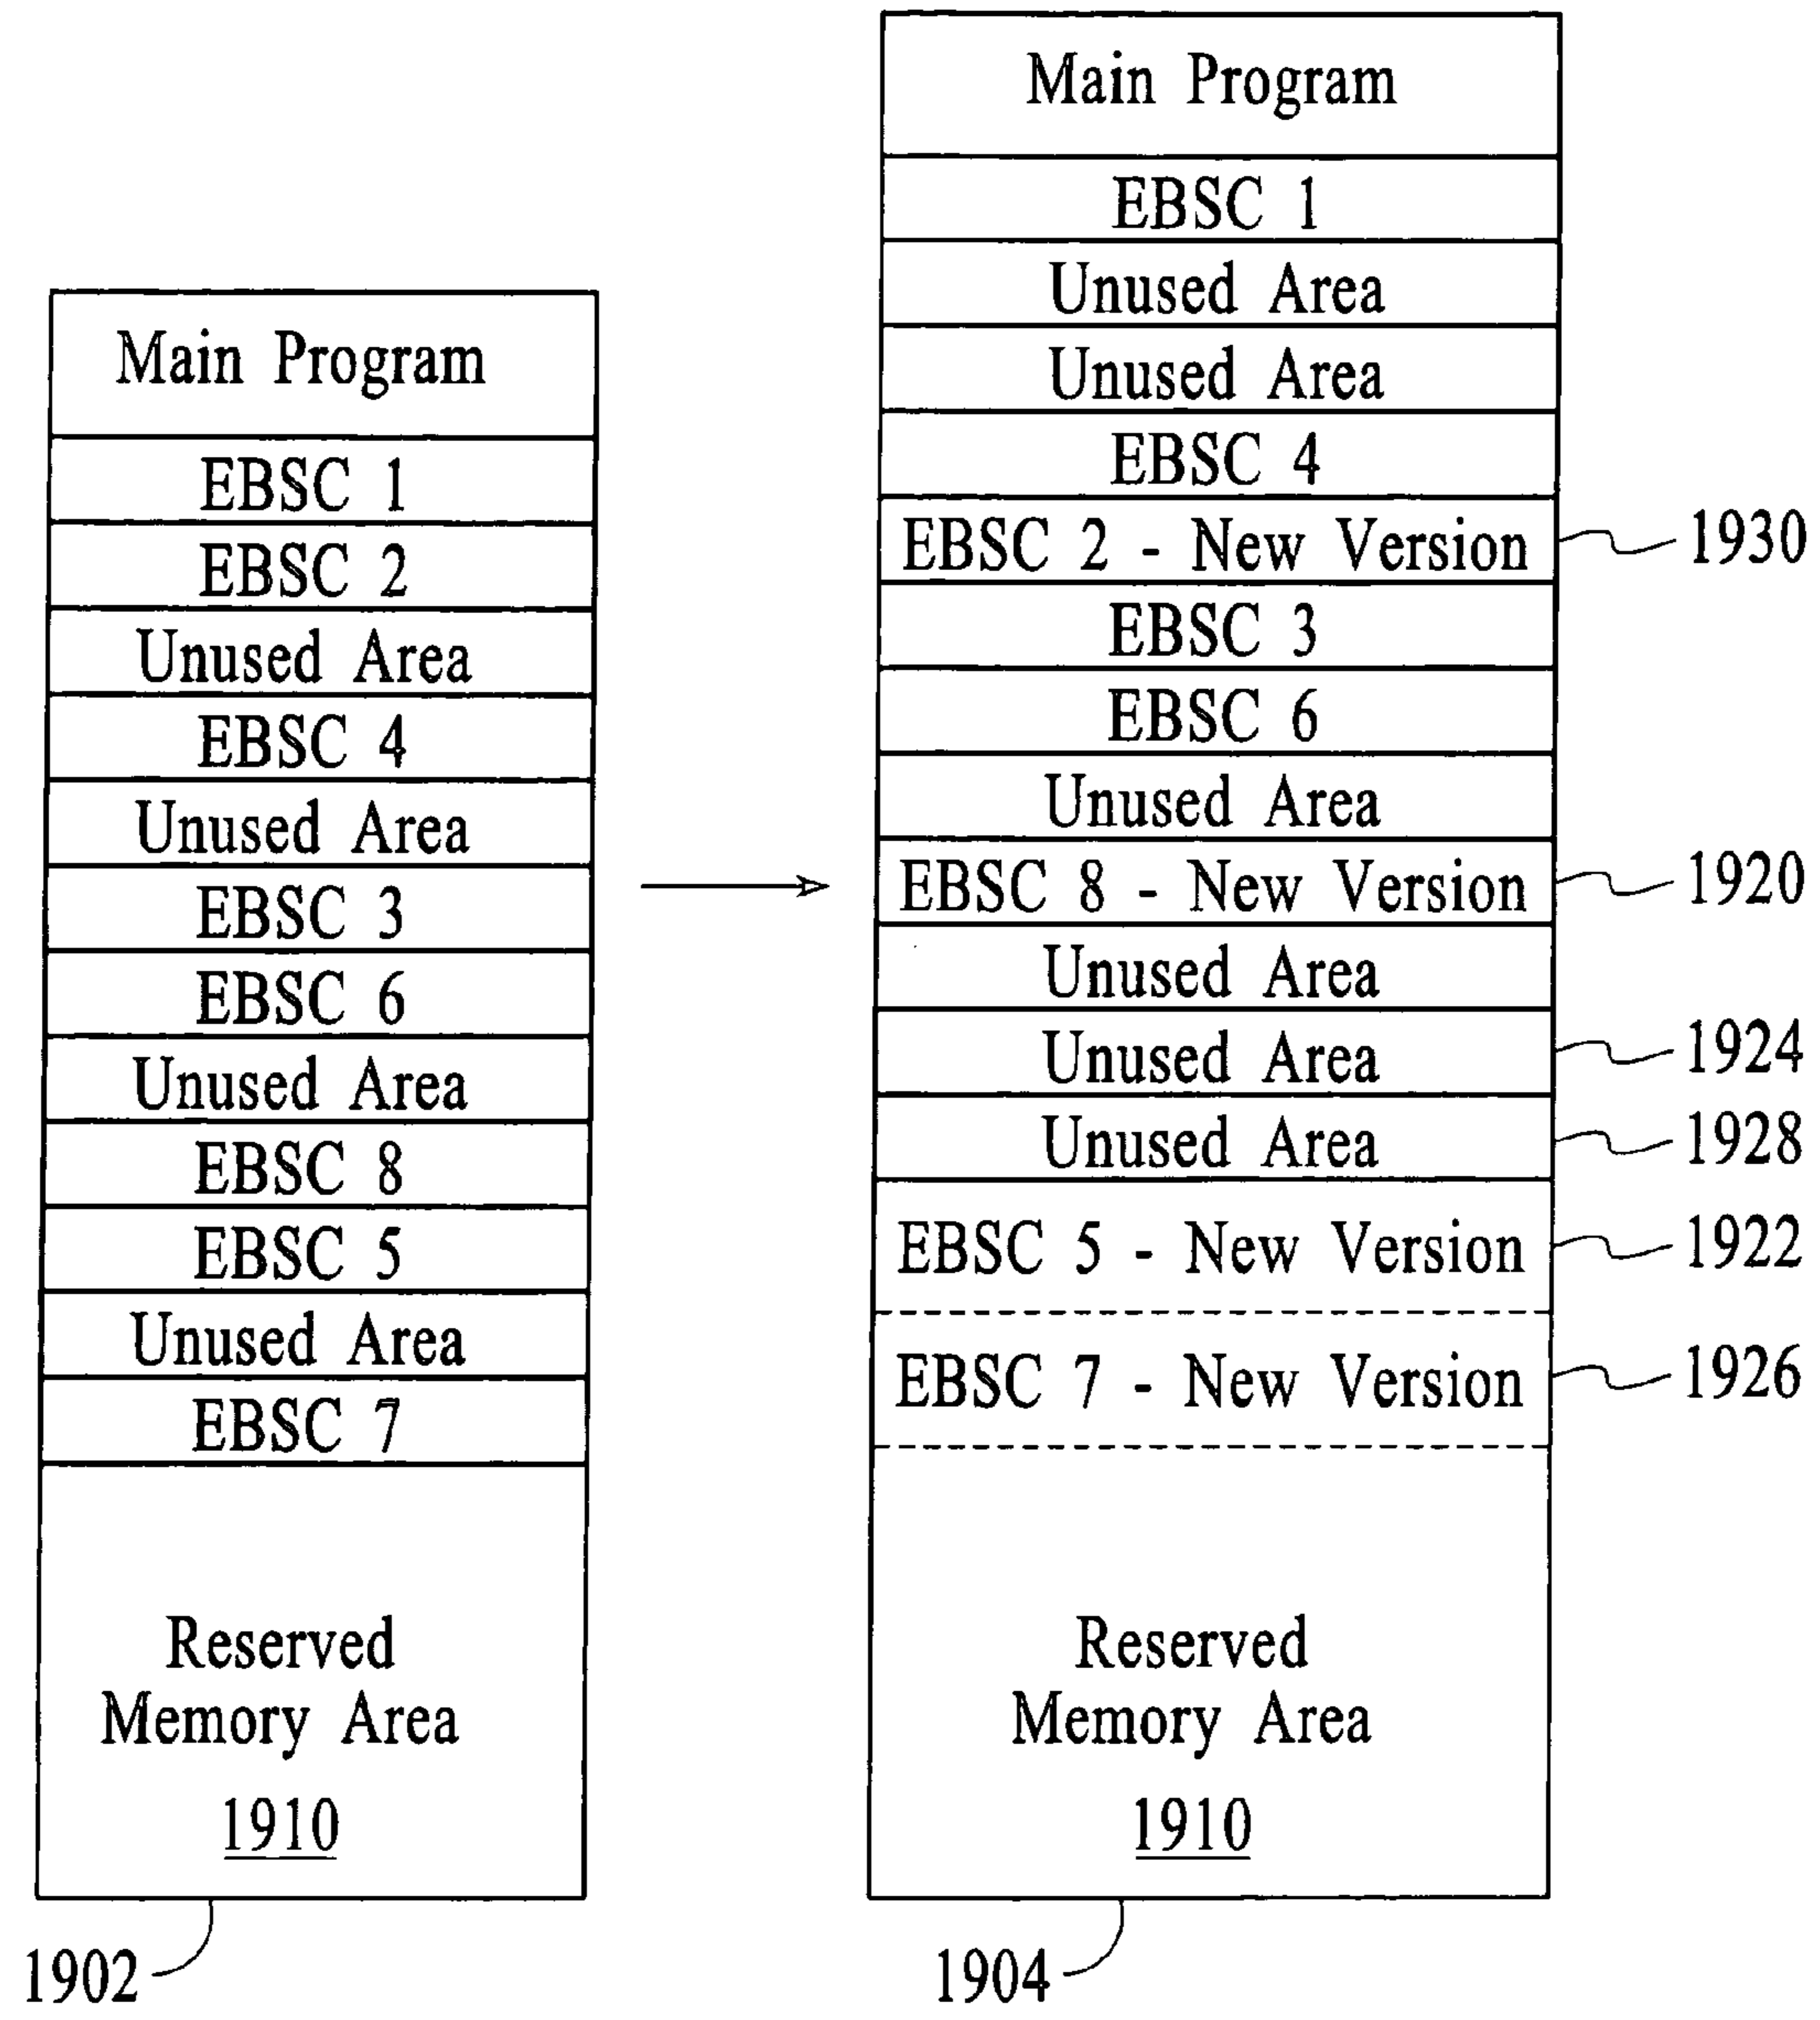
Main Program
EBSC 1
EBSC 2
Unused Area
EBSC 4
Unused Area
EBSC 3
EBSC 6
Unused Area
EBSC 8
EBSC 5
Unused Area
EBSC 7
Reserved Memory Area
1910
1902

Main Program
EBSC 1
Unused Area
Unused Area
EBSC 4
EBSC 2 - New Version
1930
EBSC 3
EBSC 6
Unused Area
EBSC 8 - New Version
1920
Unused Area
Unused Area
1924
Unused Area
1928
EBSC 5 - New Version
1922
EBSC 7 - New Version
1926
Reserved Memory Area
1910
1904